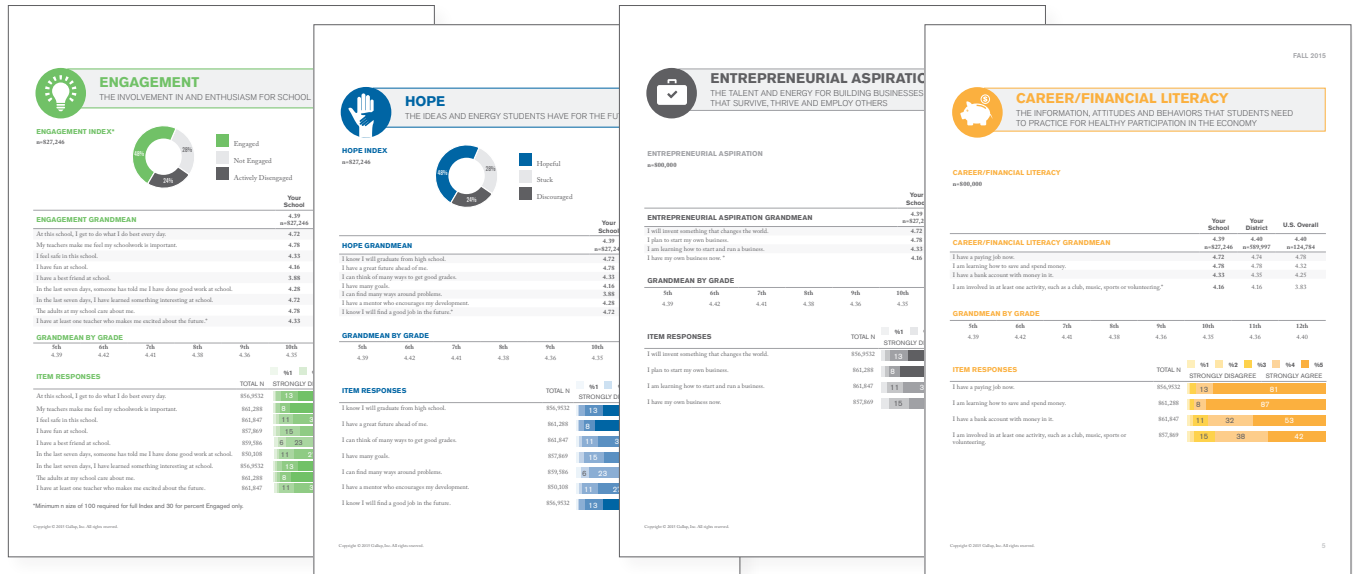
ENGAGEMENT
THE INVOLVEMENT IN AND ENTHUSIASM FOR SCHOOL

ENGAGEMENT INDEX*
n=827,246

48%
28%
24%

Engaged
Not Engaged
Actively Disengaged

Your School
4.39
n=827,246

ENGAGEMENT GRANDMEAN

| | |
|---|---|
| At this school, I get to do what I do best every day. | 4.72 |
| My teachers make me feel my schoolwork is important. | 4.78 |
| I feel safe in this school. | 4.33 |
| I have fun at school. | 4.16 |
| I have a best friend at school. | 3.88 |
| In the last seven days, someone has told me I have done good work at school. | 4.28 |
| In the last seven days, I have learned something interesting at school. | 4.72 |
| The adults at my school care about me. | 4.78 |
| I have at least one teacher who makes me excited about the future.* | 4.33 |

GRANDMEAN BY GRADE

| 5th | 6th | 7th | 8th | 9th | 10th |
|---|---|---|---|---|---|
| 4.39 | 4.42 | 4.41 | 4.38 | 4.36 | 4.35 |

ITEM RESPONSES
TOTAL N
%1
STRONGLY DI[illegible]

| | | |
|---|---|---|
| At this school, I get to do what I do best every day. | 856,9532 | 13 |
| My teachers make me feel my schoolwork is important. | 861,288 | 8 |
| I feel safe in this school. | 861,847 | 11 3 |
| I have fun at school. | 857,869 | 15 |
| I have a best friend at school. | 859,586 | 6 23 |
| In the last seven days, someone has told me I have done good work at school. | 850,108 | 11 2 |
| In the last seven days, I have learned something interesting at school. | 856,9532 | 13 |
| The adults at my school care about me. | 861,288 | 8 |
| I have at least one teacher who makes me excited about the future. | 861,847 | 11 3 |

*Minimum n size of 100 required for full Index and 30 for percent Engaged only.

Copyright © 2015 Gallup, Inc. All rights reserved.

HOPE
THE IDEAS AND ENERGY STUDENTS HAVE FOR THE FUTU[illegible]

HOPE INDEX
n=827,246

48%
28%
24%

Hopeful
Stuck
Discouraged

Your School
4.39
n=827,24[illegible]

HOPE GRANDMEAN

| | |
|---|---|
| I know I will graduate from high school. | 4.72 |
| I have a great future ahead of me. | 4.78 |
| I can think of many ways to get good grades. | 4.33 |
| I have many goals. | 4.16 |
| I can find many ways around problems. | 3.88 |
| I have a mentor who encourages my development. | 4.28 |
| I know I will find a good job in the future.* | 4.72 |

GRANDMEAN BY GRADE

| 5th | 6th | 7th | 8th | 9th | 10th |
|---|---|---|---|---|---|
| 4.39 | 4.42 | 4.41 | 4.38 | 4.36 | 4.35 |

ITEM RESPONSES
TOTAL N
%1
STRONGLY DI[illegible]

| | | |
|---|---|---|
| I know I will graduate from high school. | 856,9532 | 13 |
| I have a great future ahead of me. | 861,288 | 8 |
| I can think of many ways to get good grades. | 861,847 | 11 3 |
| I have many goals. | 857,869 | 15 |
| I can find many ways around problems. | 859,586 | 6 23 |
| I have a mentor who encourages my development. | 850,108 | 11 2 |
| I know I will find a good job in the future. | 856,9532 | 13 |

Copyright © 2015 Gallup, Inc. All rights reserved.

ENTREPRENEURIAL ASPIRATIO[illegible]
THE TALENT AND ENERGY FOR BUILDING BUSINESSES THAT SURVIVE, THRIVE AND EMPLOY OTHERS

ENTREPRENEURIAL ASPIRATION
n=800,000

Your School
4.39
n=827,2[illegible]

ENTREPRENEURIAL ASPIRATION GRANDMEAN

| | |
|---|---|
| I will invent something that changes the world. | 4.72 |
| I plan to start my own business. | 4.78 |
| I am learning how to start and run a business. | 4.33 |
| I have my own business now.* | 4.16 |

GRANDMEAN BY GRADE

| 5th | 6th | 7th | 8th | 9th | 10th |
|---|---|---|---|---|---|
| 4.39 | 4.42 | 4.41 | 4.38 | 4.36 | 4.35 |

ITEM RESPONSES
TOTAL N
%1
STRONGLY DI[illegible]

| | | |
|---|---|---|
| I will invent something that changes the world. | 856,9532 | 13 |
| I plan to start my own business. | 861,288 | 8 |
| I am learning how to start and run a business. | 861,847 | 11 3 |
| I have my own business now. | 857,869 | 15 |

Copyright © 2015 Gallup, Inc. All rights reserved.

FALL 2015

CAREER/FINANCIAL LITERACY
THE INFORMATION, ATTITUDES AND BEHAVIORS THAT STUDENTS NEED TO PRACTICE FOR HEALTHY PARTICIPATION IN THE ECONOMY

CAREER/FINANCIAL LITERACY
n=800,000

| | Your School | Your District | U.S. Overall |
|---|---|---|---|
| CAREER/FINANCIAL LITERACY GRANDMEAN | 4.39 n=827,246 | 4.48 n=589,997 | 4.48 n=124,784 |
| I have a paying job now. | 4.72 | 4.74 | 4.78 |
| I am learning how to save and spend money. | 4.78 | 4.78 | 4.32 |
| I have a bank account with money in it. | 4.33 | 4.35 | 4.25 |
| I am involved in at least one activity, such as a club, music, sports or volunteering.* | 4.16 | 4.16 | 3.83 |

GRANDMEAN BY GRADE

| 5th | 6th | 7th | 8th | 9th | 10th | 11th | 12th |
|---|---|---|---|---|---|---|---|
| 4.39 | 4.42 | 4.41 | 4.38 | 4.36 | 4.35 | 4.36 | 4.40 |

ITEM RESPONSES
TOTAL N
%1 %2 %3 %4 %5
STRONGLY DISAGREE STRONGLY AGREE

| | | |
|---|---|---|
| I have a paying job now. | 856,9532 | 13 81 |
| I am learning how to save and spend money. | 861,288 | 8 87 |
| I have a bank account with money in it. | 861,847 | 11 32 53 |
| I am involved in at least one activity, such as a club, music, sports or volunteering. | 857,869 | 15 38 42 |

Copyright © 2015 Gallup, Inc. All rights reserved.
5